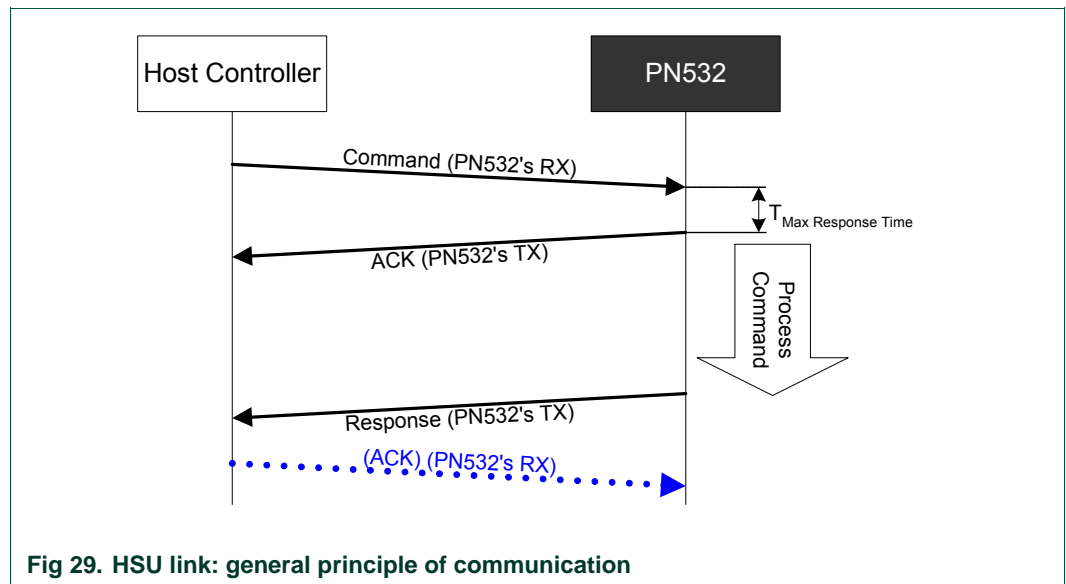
Host Controller

PN532

Command (PN532's RX)

$T_{\text{Max Response Time}}$

ACK (PN532's TX)

Process Command

Response (PN532's TX)

(ACK) (PN532's RX)

Fig 29. HSU link: general principle of communication